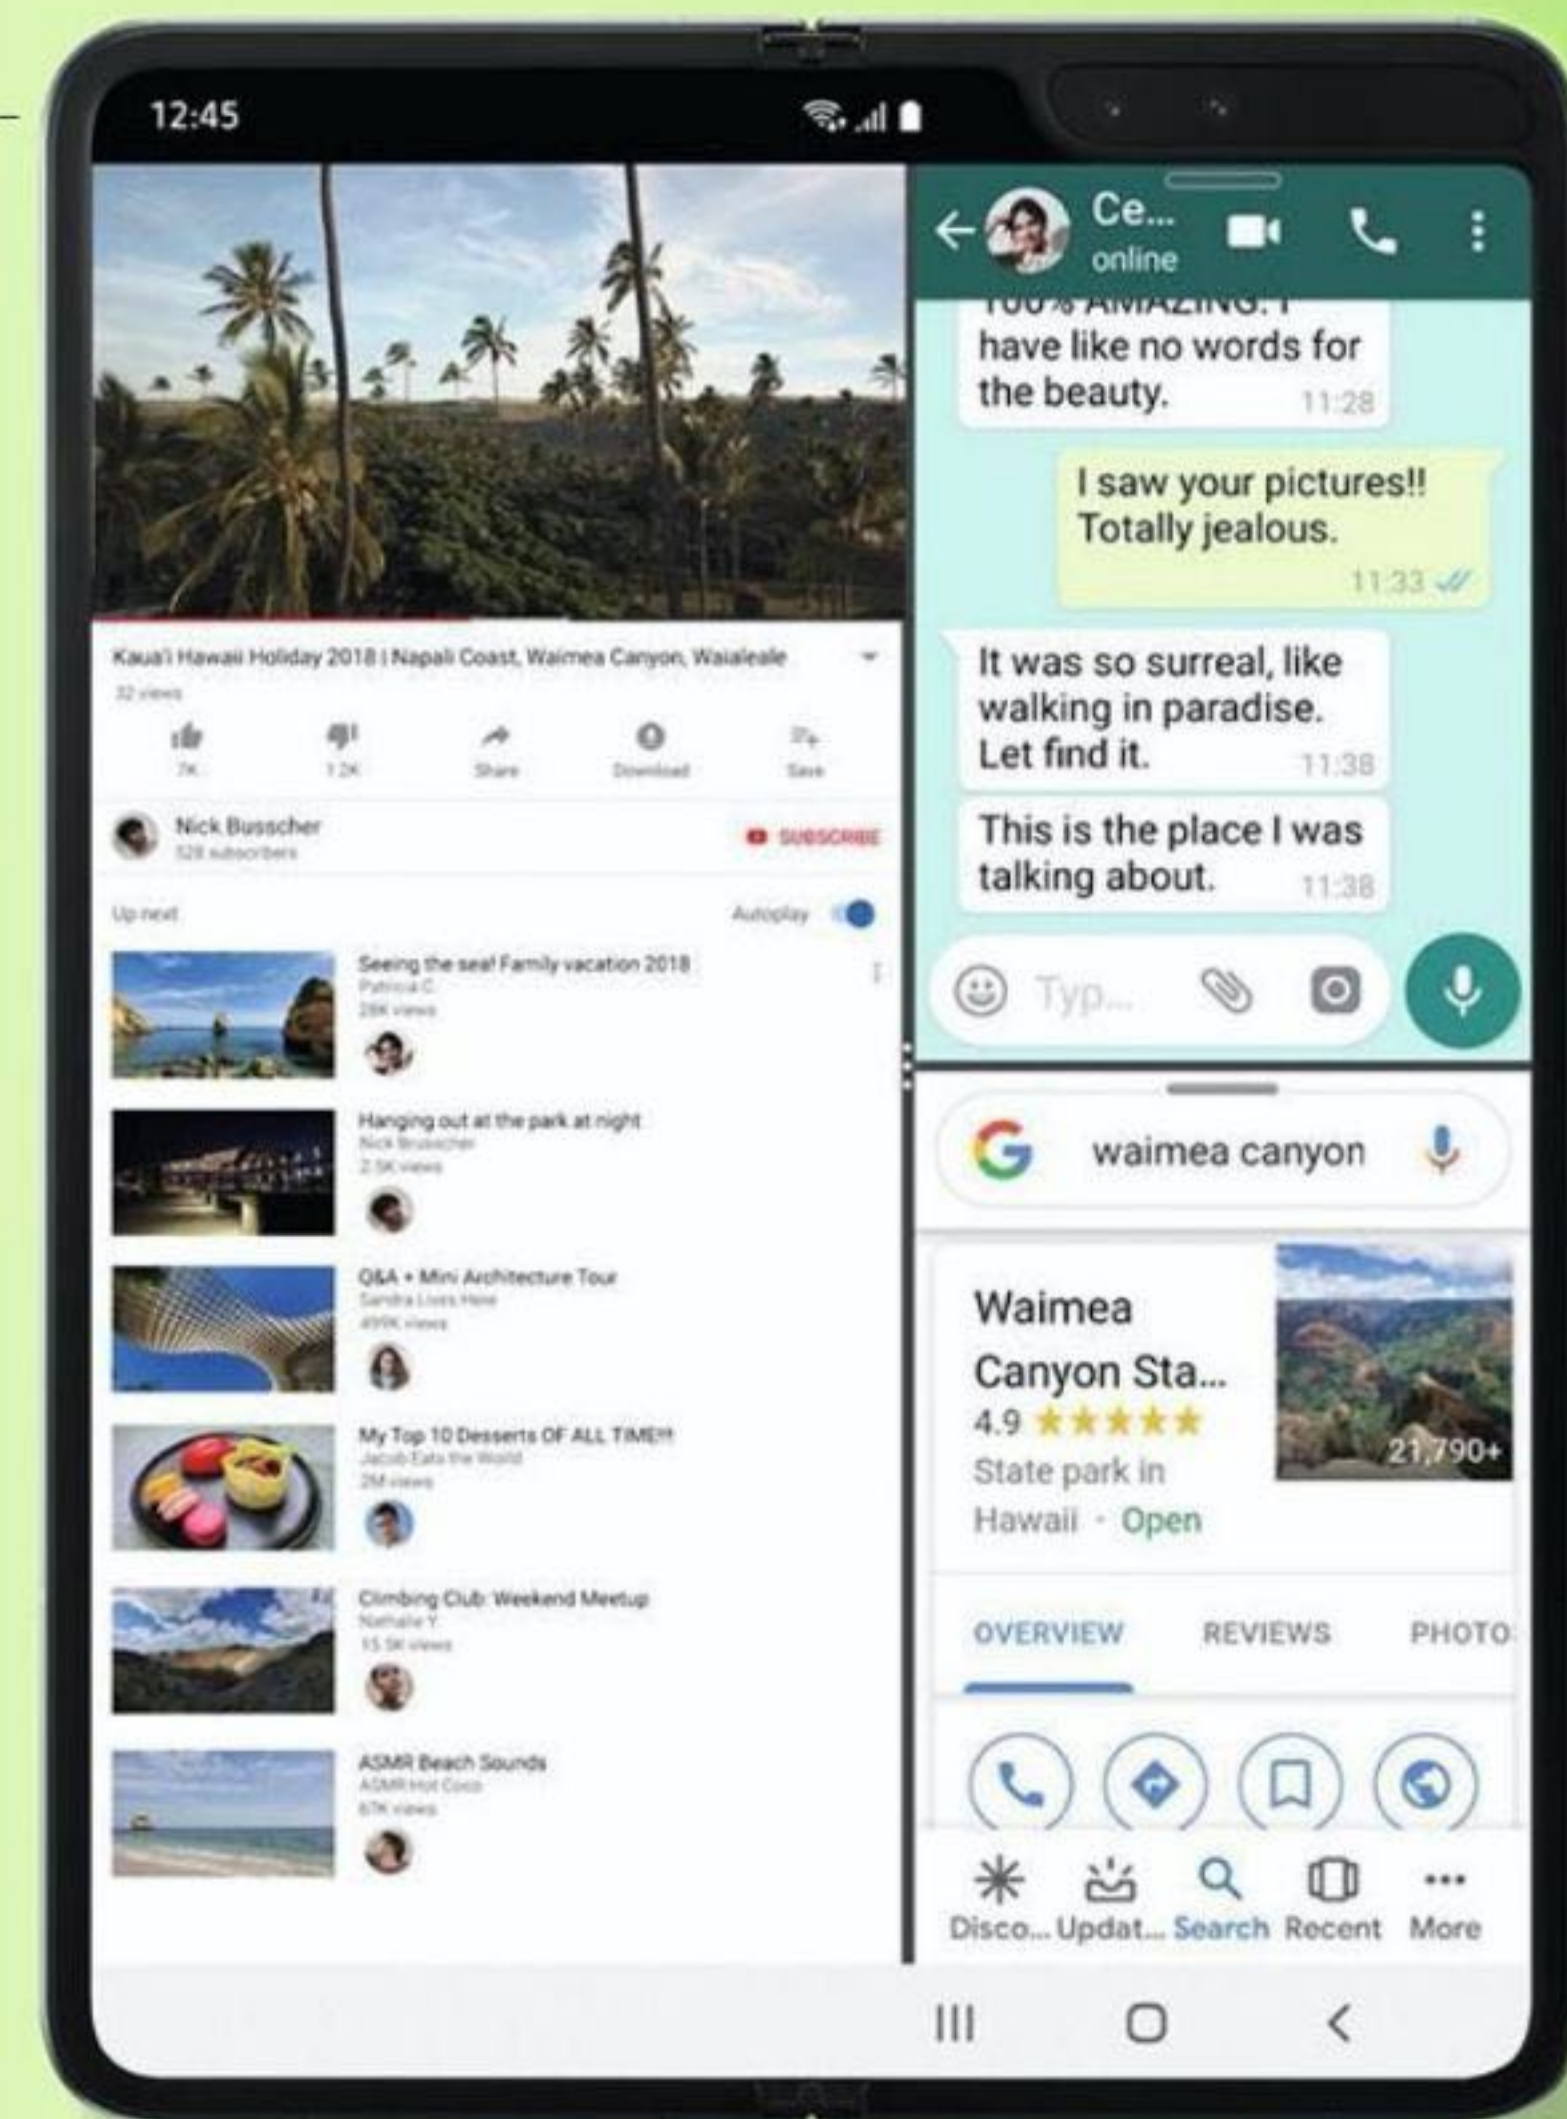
12:45

Kaua'i Hawaii Holiday 2018 | Napali Coast, Waimea Canyon, Waialeale
32 views

7K
1.2K
Share
Download
Save

Nick Busscher
528 subscribers
SUBSCRIBE

Up next
Autoplay

Seeing the sea! Family vacation 2018
Patricia C.
28K views

Hanging out at the park at night
Nick Busscher
2.5K views

Q&A + Mini Architecture Tour
Sandra Lives Here
499K views

My Top 10 Desserts OF ALL TIME!!
Jacob Eats the World
2M views

Climbing Club: Weekend Meetup
Nathalie Y.
15.5K views

ASMR Beach Sounds
ASMR Hot Coco
67K views

Ce...
online

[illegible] have like no words for the beauty. 11:28

I saw your pictures!! Totally jealous. 11:33

It was so surreal, like walking in paradise. Let find it. 11:38

This is the place I was talking about. 11:38

Typ...

waimea canyon

Waimea Canyon Sta...
4.9 ★★★★★
State park in Hawaii · Open
21,790+

OVERVIEW
REVIEWS
PHOTO

Disco...
Updat...
Search
Recent
More